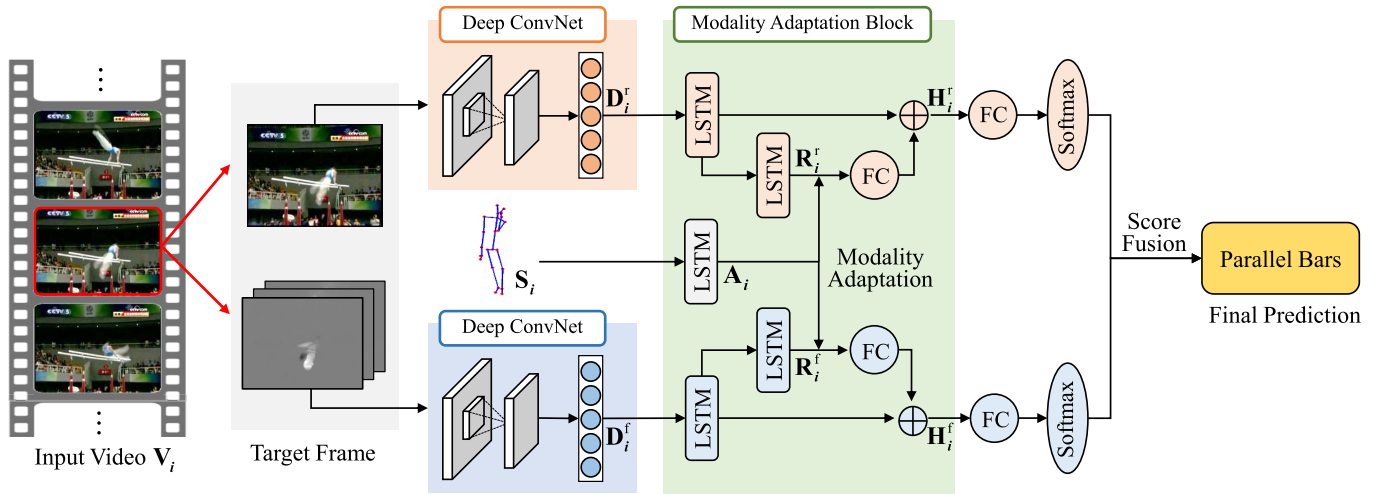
⋮

CCTV 5

CCTV 5

CCTV 5

⋮

Input Video $\mathbf{V}_i$

CCTV 5

Target Frame

Deep ConvNet

$\mathbf{D}_i^r$

Deep ConvNet

$\mathbf{D}_i^f$

$\mathbf{S}_i$

Modality Adaptation Block

LSTM

LSTM

$\mathbf{R}_i^r$

FC

$\mathbf{H}_i^r$

LSTM

$\mathbf{A}_i$

Modality Adaptation

LSTM

$\mathbf{R}_i^f$

FC

LSTM

$\mathbf{H}_i^f$

FC

Softmax

FC

Softmax

Score Fusion

Parallel Bars

Final Prediction